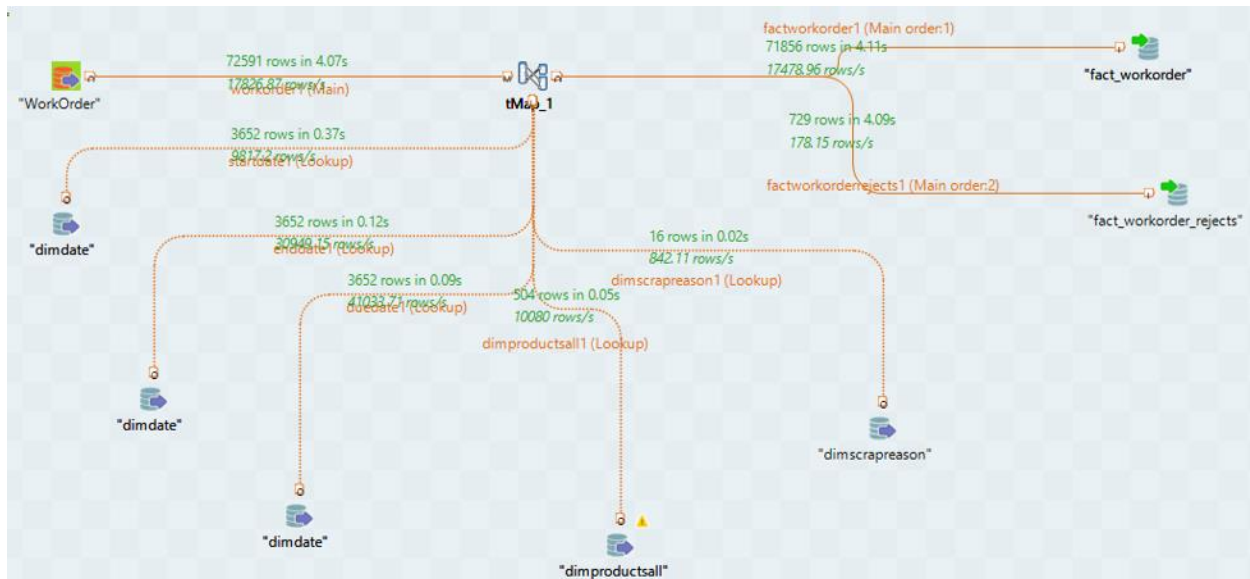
72591 rows in 4.07s
17826.87 rows/s
workorder1 (Main)

"WorkOrder"

tMap_1

factworkorder1 (Main order:1)
71856 rows in 4.11s
17478.96 rows/s

"fact_workorder"

729 rows in 4.09s
178.15 rows/s

factworkorderrejects1 (Main order:2)

"fact_workorder_rejects"

3652 rows in 0.37s
9817.2 rows/s
startdate1 (Lookup)

"dimdate"

3652 rows in 0.12s
30949.15 rows/s
enddate1 (Lookup)

16 rows in 0.02s
842.11 rows/s
dimscrapreason1 (Lookup)

3652 rows in 0.09s
41033.7 rows/s
duedate1 (Lookup)

504 rows in 0.05s
10080 rows/s
dimproductsall1 (Lookup)

"dimdate"

"dimscrapreason"

"dimdate"

"dimproductsall"